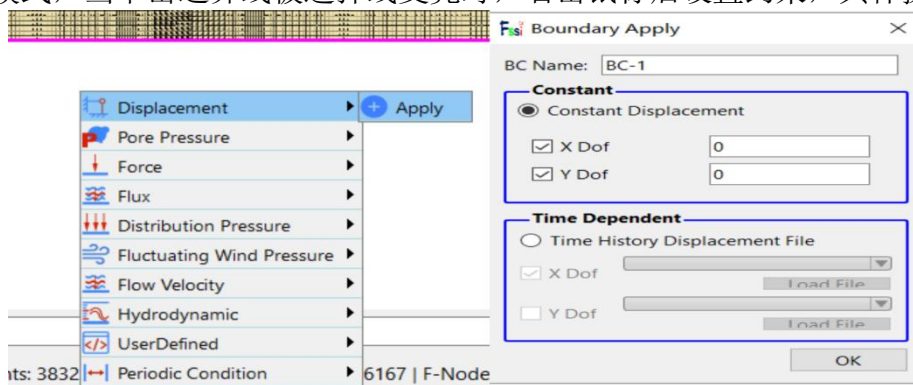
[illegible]

Displacement
Apply
Pore Pressure
Force
Flux
Distribution Pressure
Fluctuating Wind Pressure
Flow Velocity
Hydrodynamic
UserDefined
Periodic Condition

nts: 3832 6167 | F-Node

Boundary Apply

BC Name: BC-1

Constant
Constant Displacement
X Dof 0
Y Dof 0

Time Dependent
Time History Displacement File
X Dof
Load File
Y Dof
Load File

OK